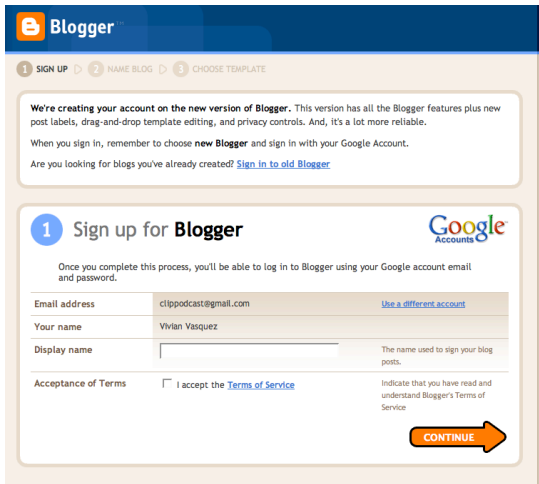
Blogger™

1 SIGN UP ▷ 2 NAME BLOG ▷ 3 CHOOSE TEMPLATE

We're creating your account on the new version of Blogger. This version has all the Blogger features plus new post labels, drag-and-drop template editing, and privacy controls. And, it's a lot more reliable.

When you sign in, remember to choose new Blogger and sign in with your Google Account.

Are you looking for blogs you've already created? Sign in to old Blogger

1 Sign up for Blogger

Google Accounts

Once you complete this process, you'll be able to log in to Blogger using your Google account email and password.

| | | |
|---|---|---|
| Email address | clippodcast@gmail.com | Use a different account |
| Your name | Vivian Vasquez | |
| Display name | | The name used to sign your blog posts. |
| Acceptance of Terms | I accept the Terms of Service | Indicate that you have read and understand Blogger's Terms of Service |

CONTINUE